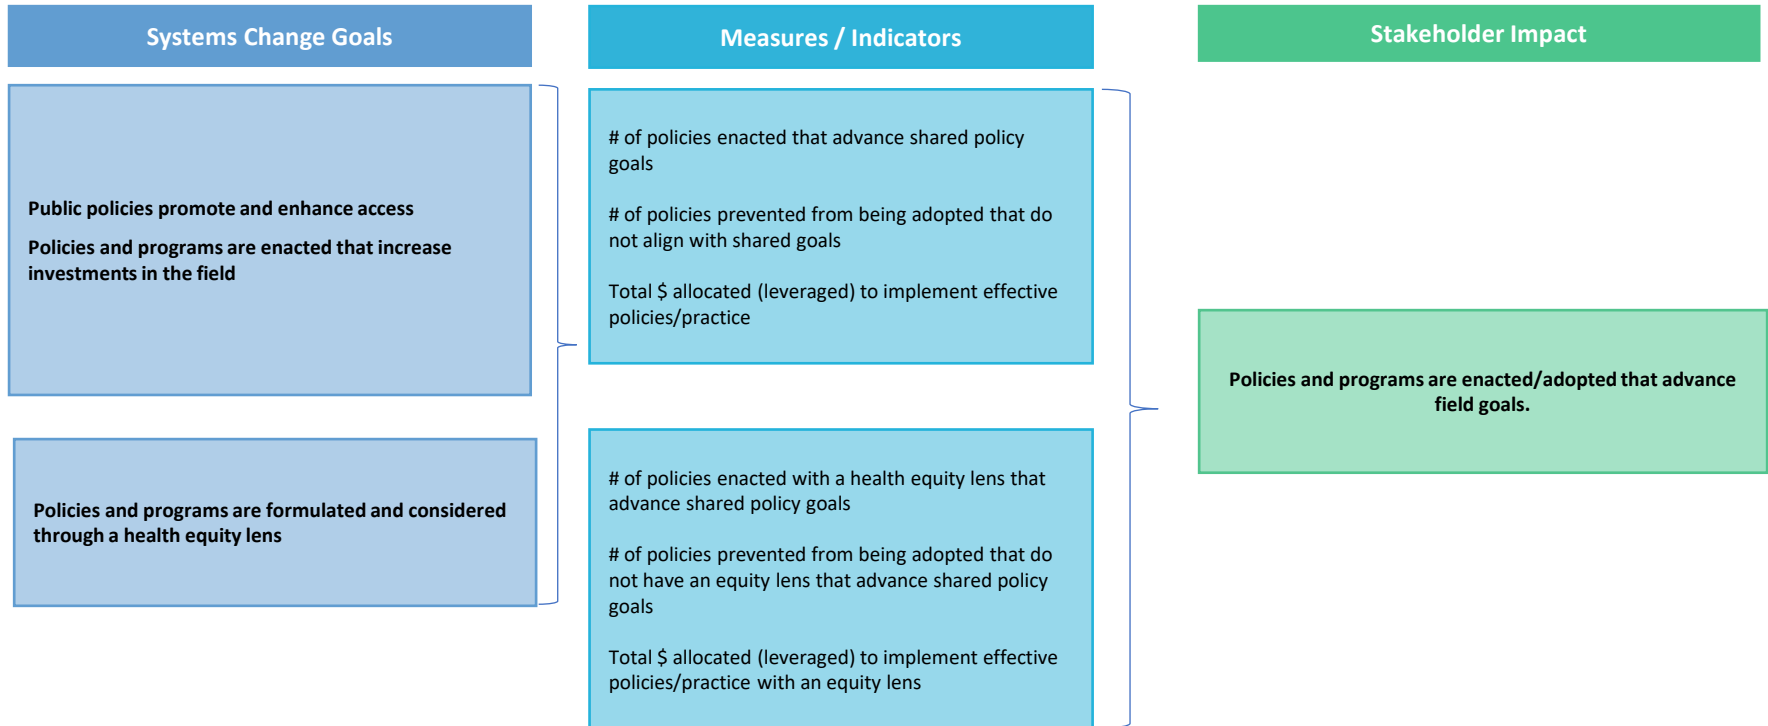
Systems Change Goals

Public policies promote and enhance access

Policies and programs are enacted that increase investments in the field

Policies and programs are formulated and considered through a health equity lens

Measures / Indicators

# of policies enacted that advance shared policy goals

# of policies prevented from being adopted that do not align with shared goals

Total \$ allocated (leveraged) to implement effective policies/practice

# of policies enacted with a health equity lens that advance shared policy goals

# of policies prevented from being adopted that do not have an equity lens that advance shared policy goals

Total \$ allocated (leveraged) to implement effective policies/practice with an equity lens

Stakeholder Impact

Policies and programs are enacted/adopted that advance field goals.